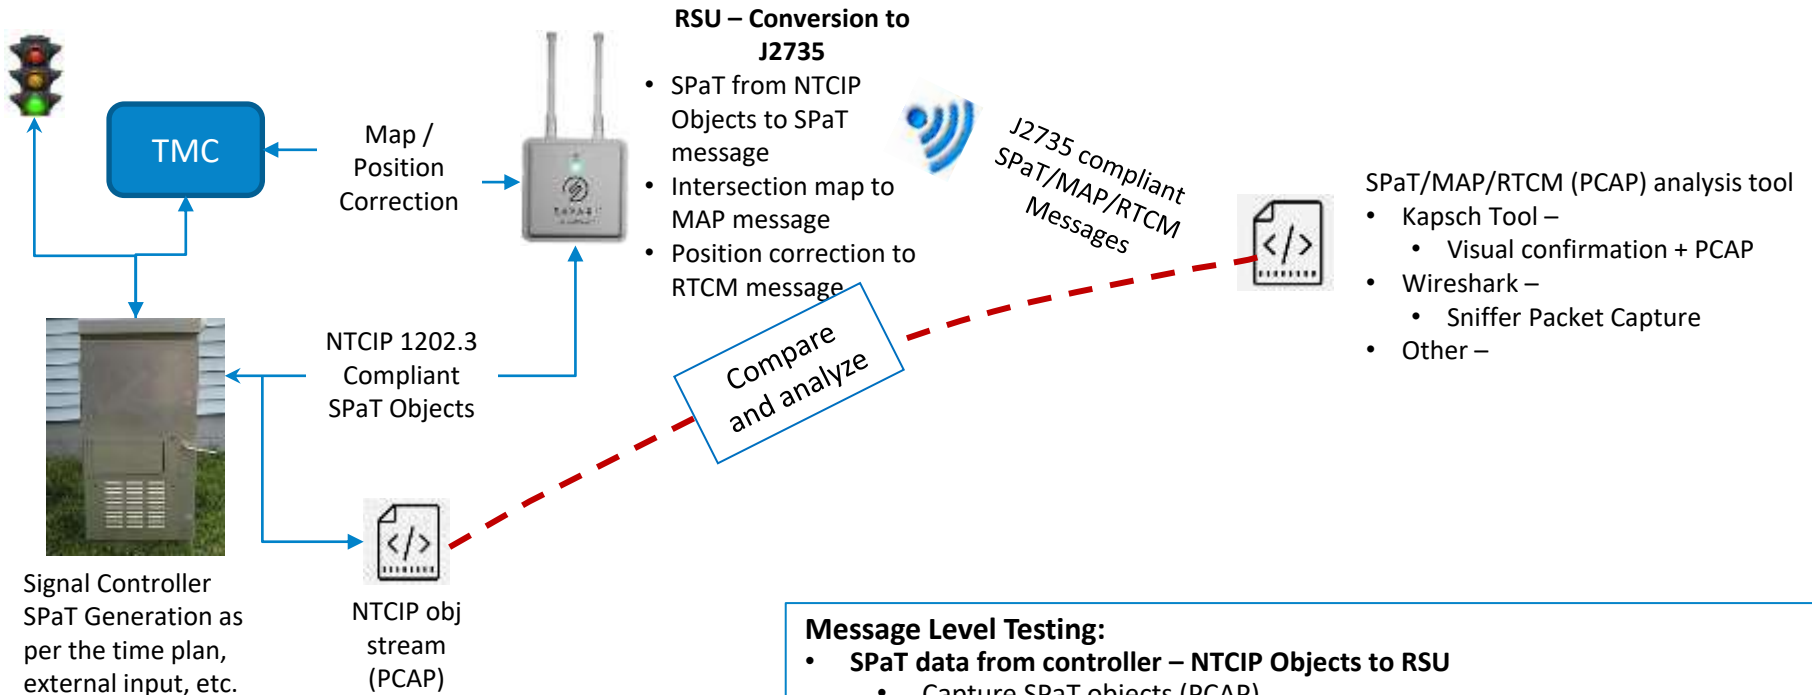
TMC

Map / Position Correction

RSU – Conversion to J2735
• SPaT from NTCIP Objects to SPaT message
• Intersection map to MAP message
• Position correction to RTCM message

J2735 compliant SPaT/MAP/RTCM Messages

SPaT/MAP/RTCM (PCAP) analysis tool
• Kapsch Tool –
  • Visual confirmation + PCAP
• Wireshark –
  • Sniffer Packet Capture
• Other –

NTCIP 1202.3 Compliant SPaT Objects

Compare and analyze

Signal Controller SPaT Generation as per the time plan, external input, etc.

NTCIP obj stream (PCAP)

Message Level Testing:
• SPaT data from controller – NTCIP Objects to RSU
  • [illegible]